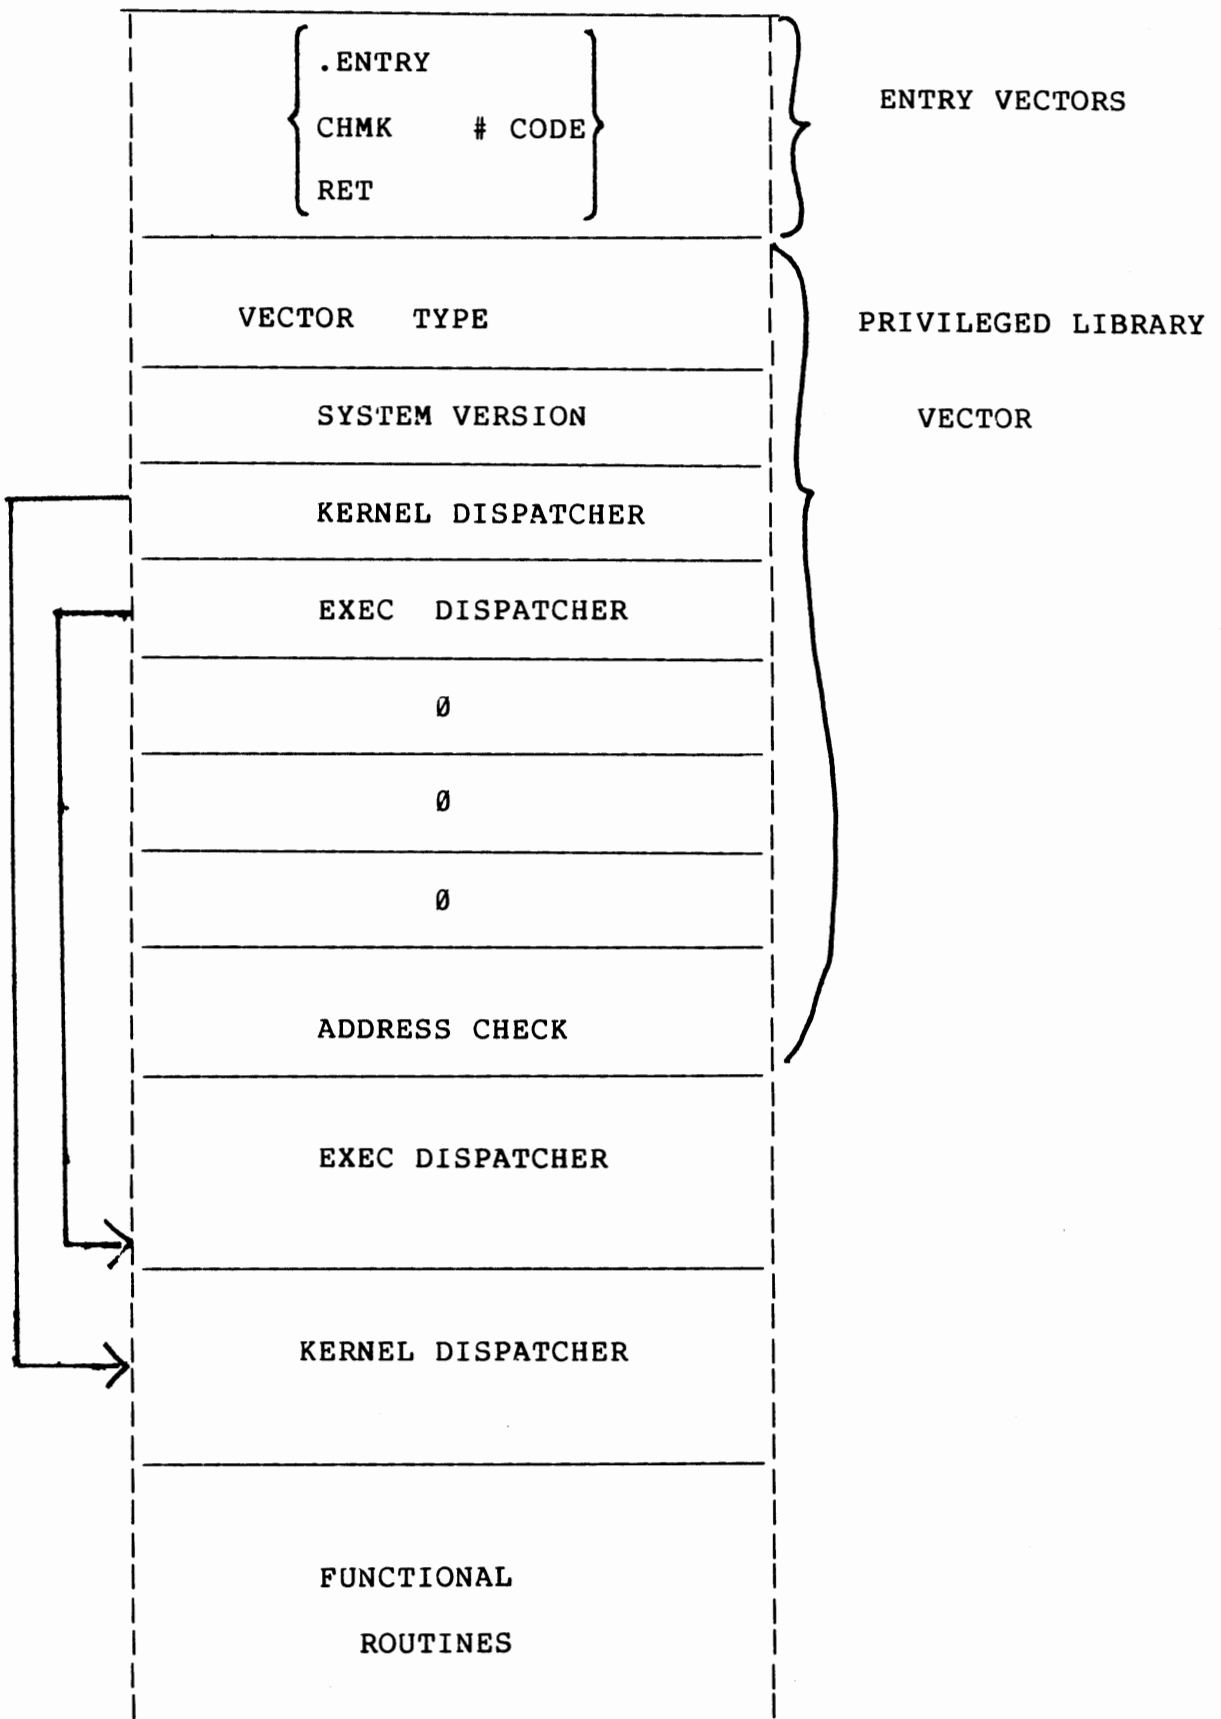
.ENTRY
CHMK # CODE
RET

ENTRY VECTORS

VECTOR TYPE

PRIVILEGED LIBRARY

SYSTEM VERSION

VECTOR

KERNEL DISPATCHER

EXEC DISPATCHER

Ø

Ø

Ø

ADDRESS CHECK

EXEC DISPATCHER

KERNEL DISPATCHER

FUNCTIONAL
ROUTINES